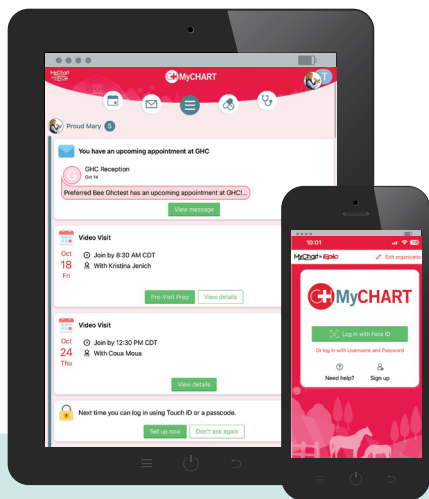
MyChart by Epic

MyCHART

Proud Mary 5

You have an upcoming appointment at GHC

GHC Reception
Oct 14

Preferred Bee Ghctest has an upcoming appointment at GHC!...

View message

Video Visit

Oct 18 Fri

Join by 8:30 AM CDT

With Kristina Jenich

Pre-Visit Prep

View details

Video Visit

Oct 24 Thu

Join by 12:30 PM CDT

With Caua Moua

View details

Next time you can log in using Touch ID or a passcode.

Set up now

Don't ask again

10:01

MyChart by Epic

Edit organizations

MyCHART

Log in with Face ID

Or log in with Username and Password

Need help?

Sign up